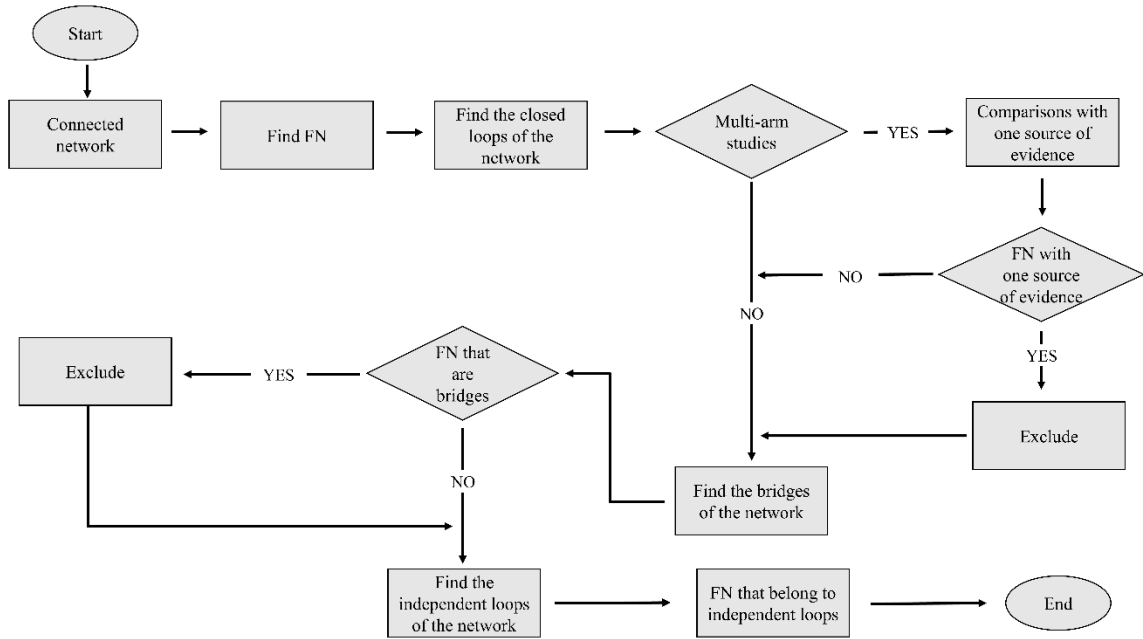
Start

Connected network

Find FN

Find the closed loops of the network

Multi-arm studies

YES

Comparisons with one source of evidence

FN with one source of evidence

NO

NO

YES

Exclude

FN that are bridges

YES

Exclude

NO

Find the bridges of the network

Find the independent loops of the network

FN that belong to independent loops

End